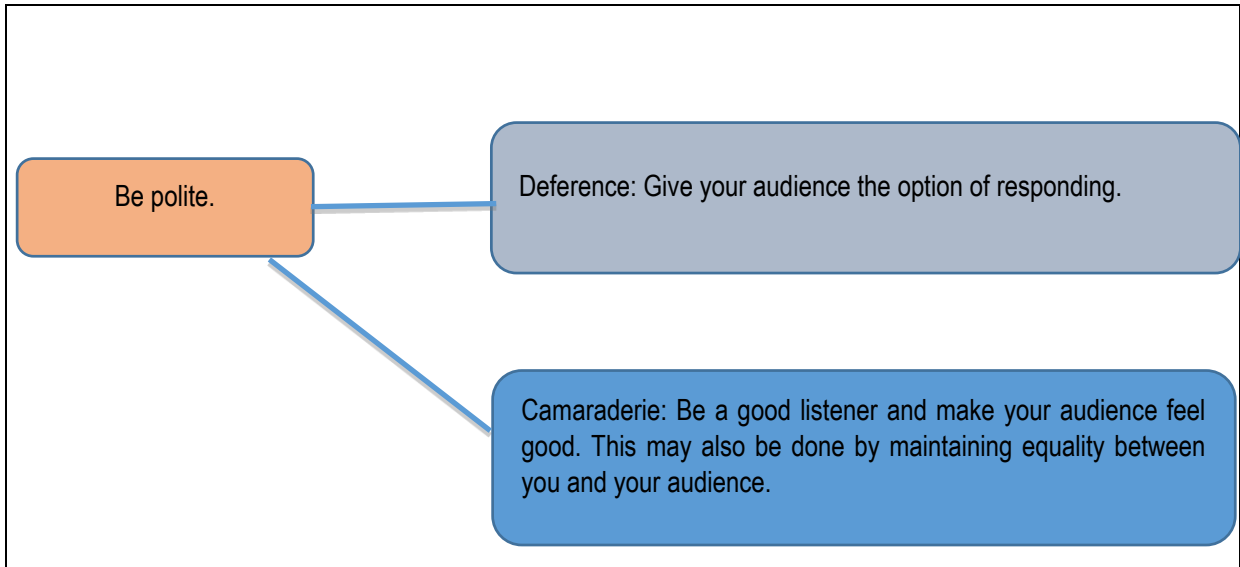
Be polite.

Deference: Give your audience the option of responding.

Camaraderie: Be a good listener and make your audience feel good. This may also be done by maintaining equality between you and your audience.